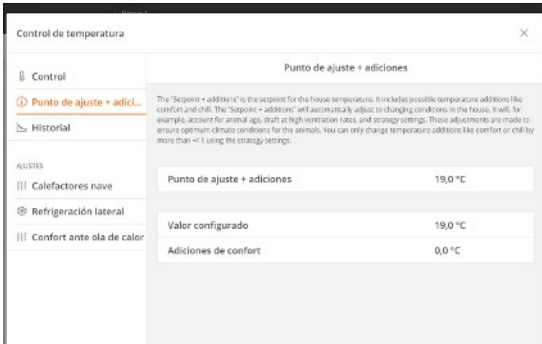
Control de temperatura

×

Control

Punto de ajuste + adici...

Historial

AJUSTES

Calefactores nave

Refrigeración lateral

Confort ante ola de calor

Punto de ajuste + adiciones

The "Setpoint + additions" is the setpoint for the house temperature. It includes possible temperature additions like comfort and chill. The "Setpoint + additions" will automatically adjust to changing conditions in the house. It will, for example, account for animal age, draft at high ventilation rates, and strategy settings. These adjustments are made to ensure optimum climate conditions for the animals. You can only change temperature additions like comfort or chill by more than +/-1 using the strategy settings.

| Punto de ajuste + adiciones | 19,0 °C |
|---|---|

| Valor configurado | 19,0 °C |
|---|---|
| Adiciones de confort | 0,0 °C |